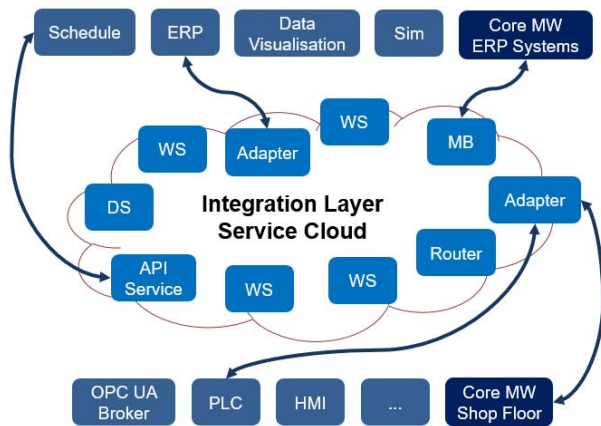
Schedule

ERP

Data Visualisation

Sim

Core MW ERP Systems

WS

WS

Adapter

MB

DS

Integration Layer Service Cloud

Adapter

Router

API Service

WS

WS

OPC UA Broker

PLC

HMI

...

Core MW Shop Floor